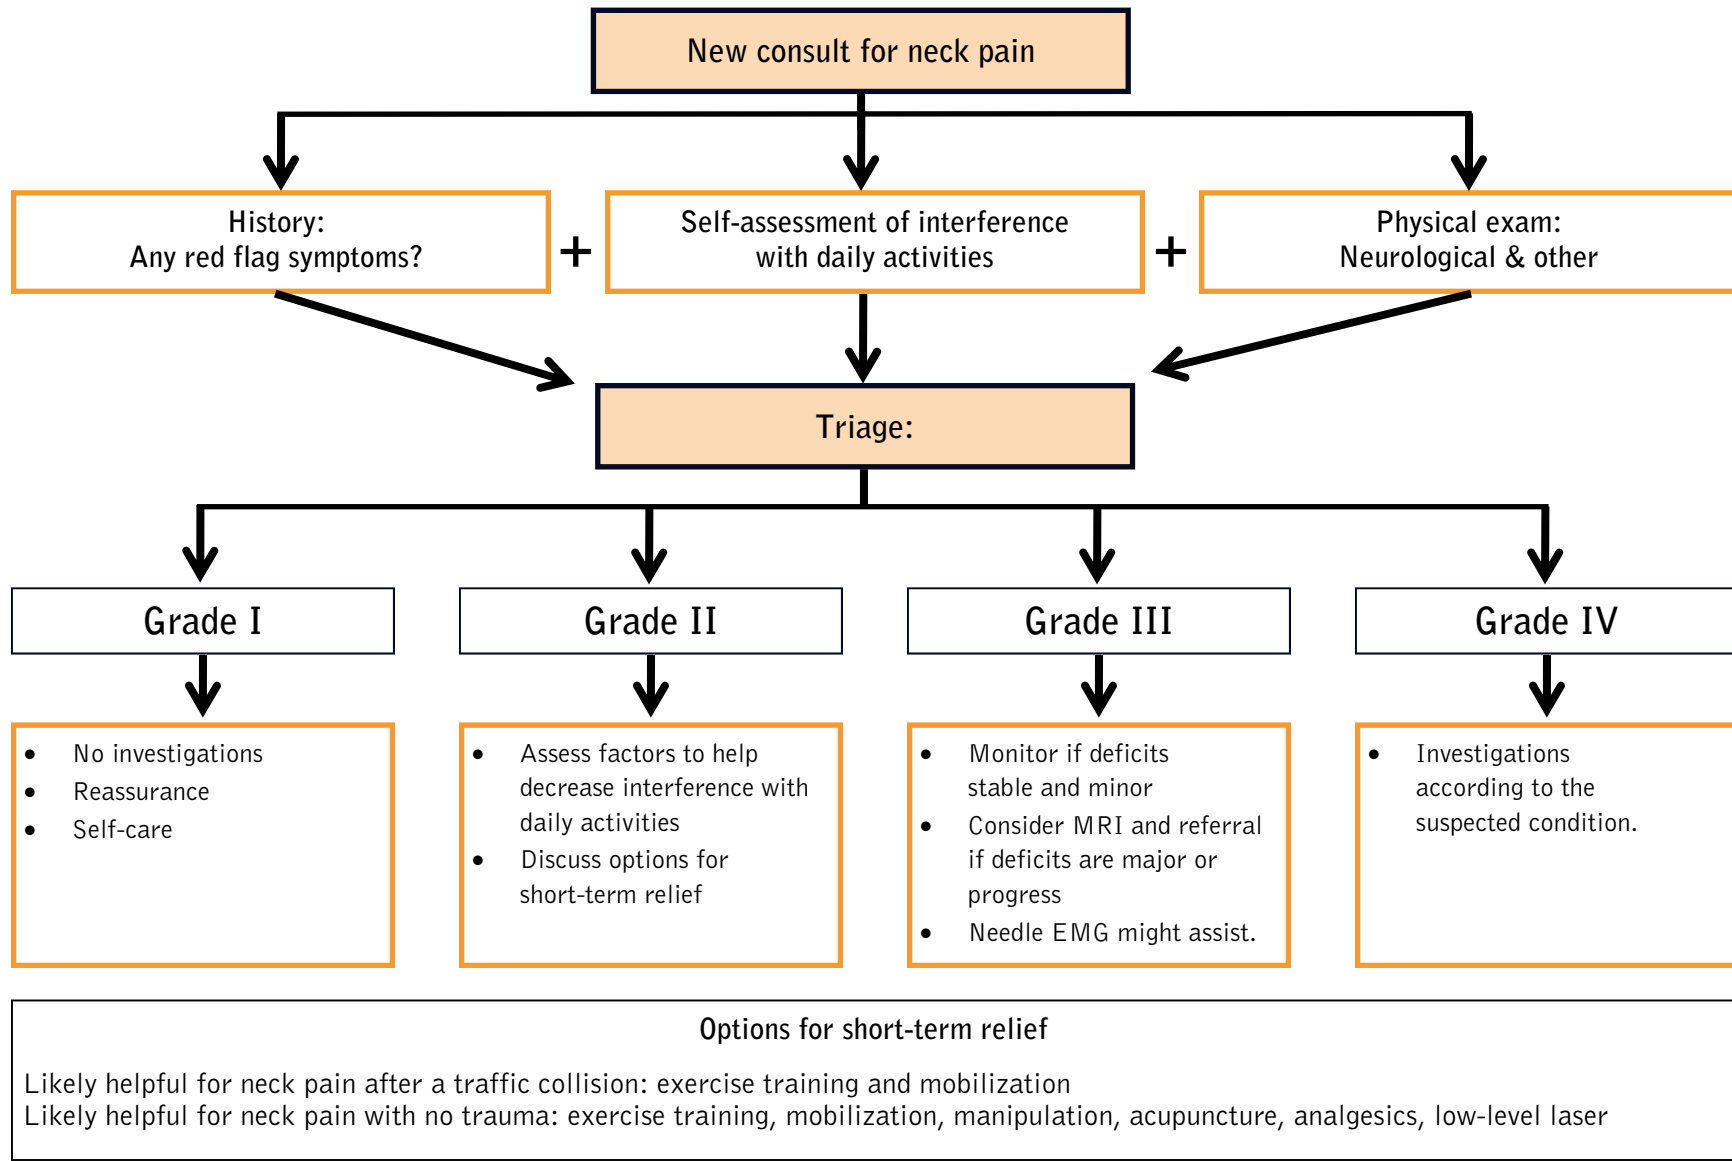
New consult for neck pain

History:
Any red flag symptoms?

+

Self-assessment of interference with daily activities

+

Physical exam:
Neurological & other

Triage:

Grade I

- No investigations
- Reassurance
- Self-care

Grade II

- Assess factors to help decrease interference with daily activities
- Discuss options for short-term relief

Grade III

- Monitor if deficits stable and minor
- Consider MRI and referral if deficits are major or progress
- Needle EMG might assist.

Grade IV

- Investigations according to the suspected condition.

Options for short-term relief

Likely helpful for neck pain after a traffic collision: exercise training and mobilization
Likely helpful for neck pain with no trauma: exercise training, mobilization, manipulation, acupuncture, analgesics, low-level laser